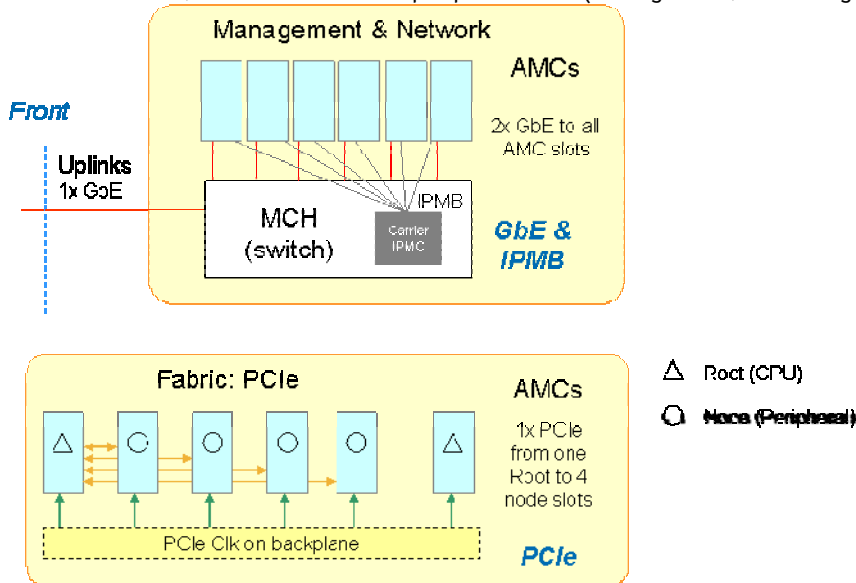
Management & Network

AMCs

Front

2x GbE to all AMC slots

Uplinks
1x GbE

IPMB

MCH
(switch)

Carrier IPMC

GbE &
IPMB

Fabric: PCIe

AMCs

△ Root (CPU)

○ Node (Peripheral)

1x PCIe from one Root to 4 node slots

PCIe Clk on backplane

PCIe